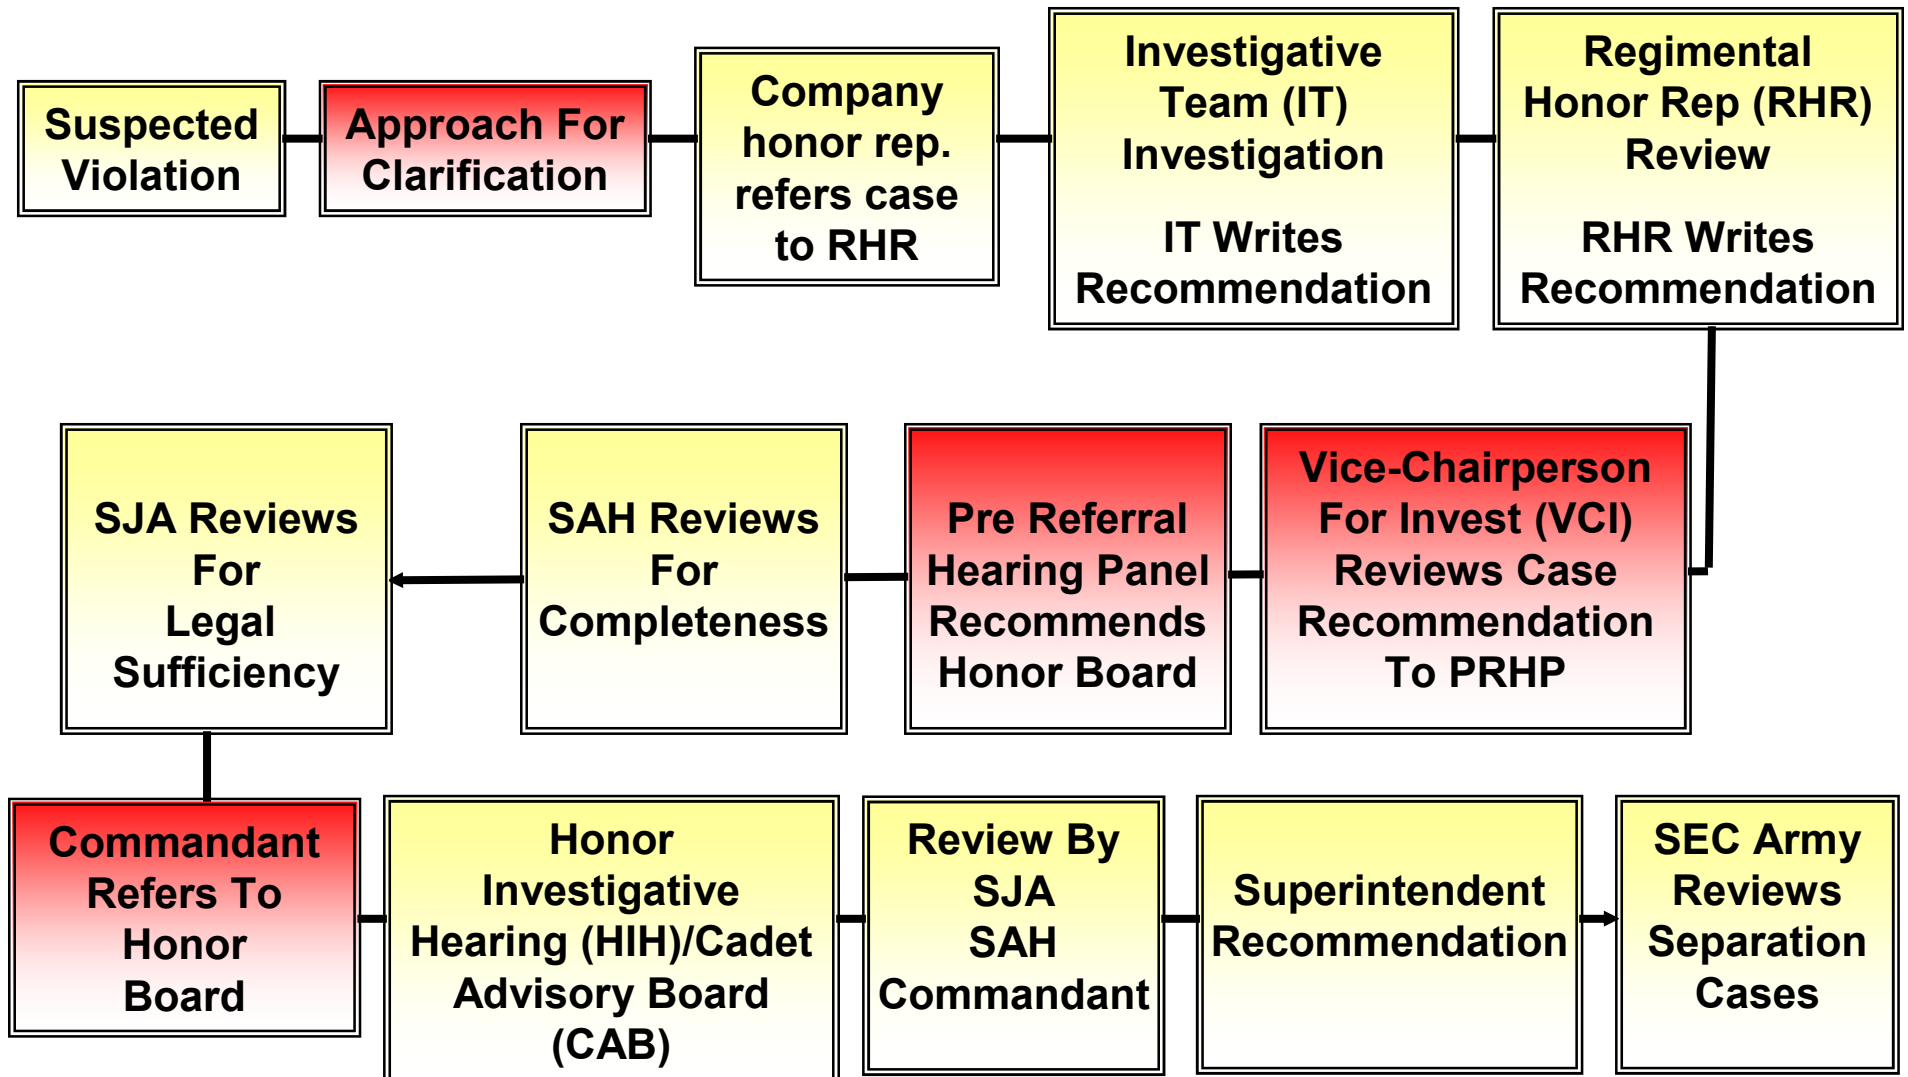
Suspected Violation

Approach For Clarification

Company honor rep. refers case to RHR

Investigative Team (IT) Investigation

IT Writes Recommendation

Regimental Honor Rep (RHR) Review

RHR Writes Recommendation

Vice-Chairperson For Invest (VCI) Reviews Case Recommendation To PRHP

Pre Referral Hearing Panel Recommends Honor Board

SAH Reviews For Completeness

SJA Reviews For Legal Sufficiency

Commandant Refers To Honor Board

Honor Investigative Hearing (HIH)/Cadet Advisory Board (CAB)

Review By SJA SAH Commandant

Superintendent Recommendation

SEC Army Reviews Separation Cases